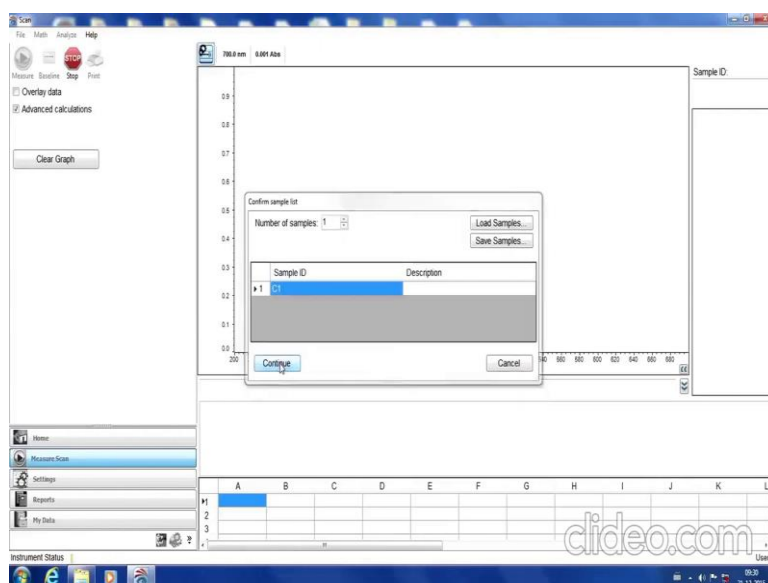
Scan

File Math Analyze Help

Measure Baseline Stop Print

Overlay data

Advanced calculations

Clear Graph

700.0 nm 0.001 Abs

Sample ID:

0.9
0.8
0.7
0.6
0.5
0.4
0.3
0.2
0.1
0.0
200

Confirm sample list

Number of samples: 1

Load Samples...

Save Samples...

| | Sample ID | Description |
|---|---|---|
| ▸1 | C1 | |

Continue

Cancel

560 580 600 620 640 660 680

Home

Measure Scan

Settings

Reports

My Data

| | A | B | C | D | E | F | G | H | I | J | K | L |
|---|---|---|---|---|---|---|---|---|---|---|---|---|
| ▸1 | | | | | | | | | | | | |
| 2 | | | | | | | | | | | | |
| 3 | | | | | | | | | | | | |

clideo.com

Instrument Status

Use

09:30